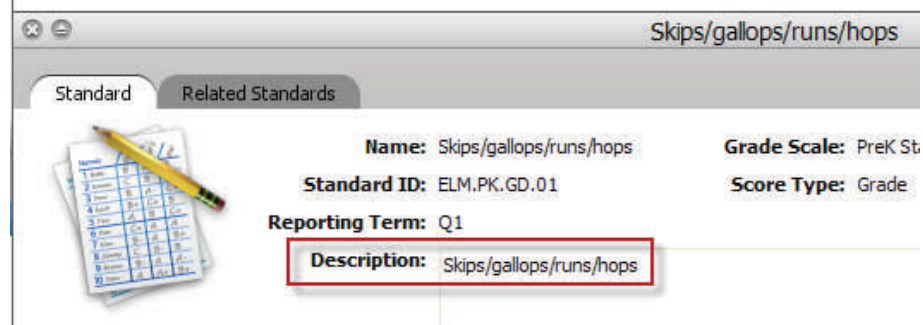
Skips/gallops/runs/hops

Standard

Related Standards

Name: Skips/gallops/runs/hops

Standard ID: ELM.PK.GD.01

Reporting Term: Q1

Description: Skips/gallops/runs/hops

Grade Scale: PreK St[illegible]

Score Type: Grade